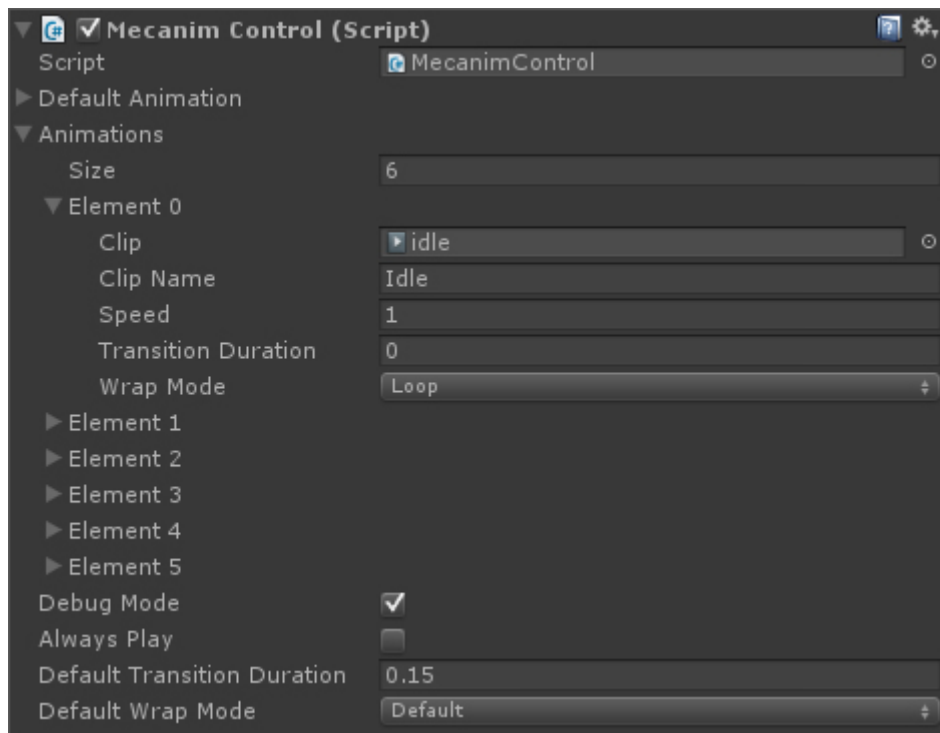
Mecanim Control (Script)

| | |
|---|---|
| Script | MecanimControl |
| Default Animation | |
| Animations | |
| Size | 6 |
| Element 0 | |
| Clip | idle |
| Clip Name | Idle |
| Speed | 1 |
| Transition Duration | 0 |
| Wrap Mode | Loop |
| Element 1 | |
| Element 2 | |
| Element 3 | |
| Element 4 | |
| Element 5 | |
| Debug Mode | ✓ |
| Always Play | |
| Default Transition Duration | 0.15 |
| Default Wrap Mode | Default |